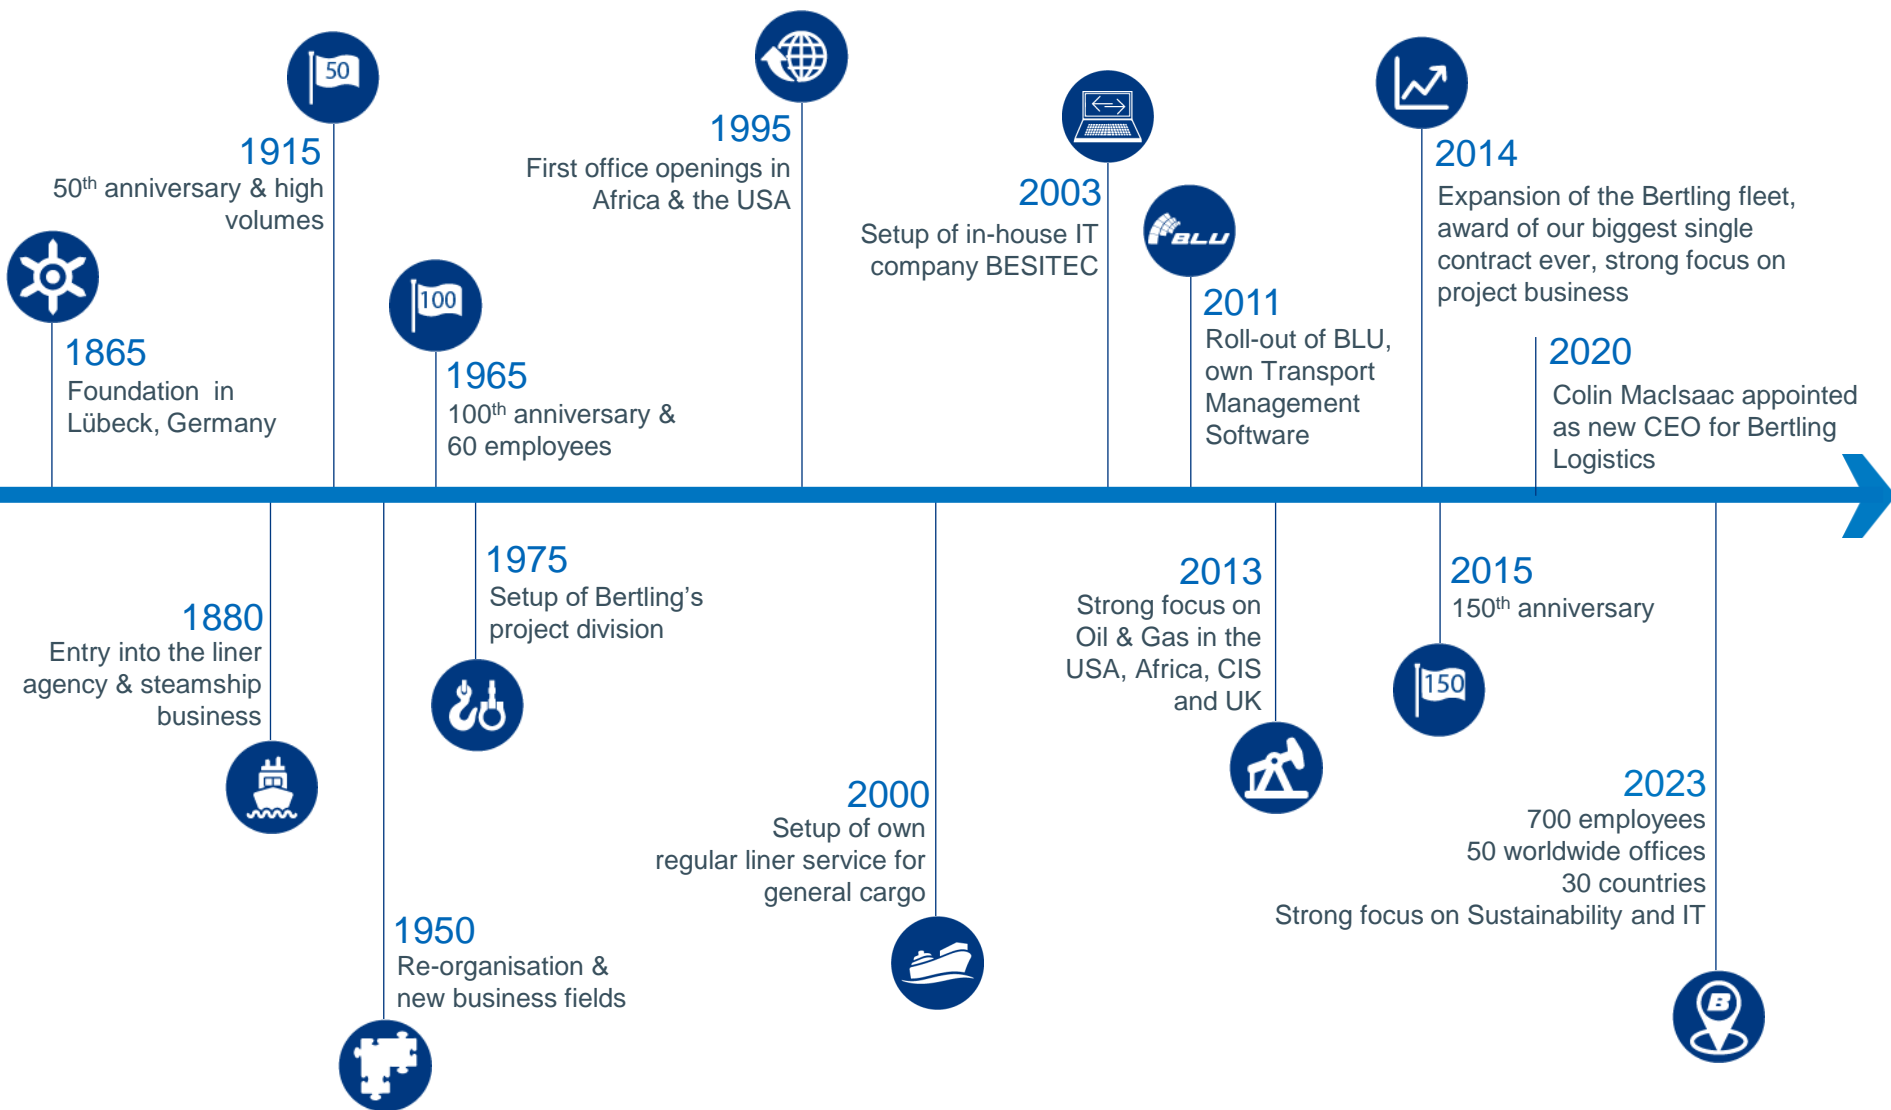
50

1915
50$^{th}$ anniversary & high volumes

1865
Foundation in Lübeck, Germany

100

1965
100$^{th}$ anniversary & 60 employees

1995
First office openings in Africa & the USA

2003
Setup of in-house IT company BESITEC

BLU

2011
Roll-out of BLU, own Transport Management Software

2014
Expansion of the Bertling fleet, award of our biggest single contract ever, strong focus on project business

2020
Colin MacIsaac appointed as new CEO for Bertling Logistics

1880
Entry into the liner agency & steamship business

1950
Re-organisation & new business fields

1975
Setup of Bertling's project division

2000
Setup of own regular liner service for general cargo

2013
Strong focus on Oil & Gas in the USA, Africa, CIS and UK

2015
150$^{th}$ anniversary

150

2023
700 employees
50 worldwide offices
30 countries
Strong focus on Sustainability and IT

B